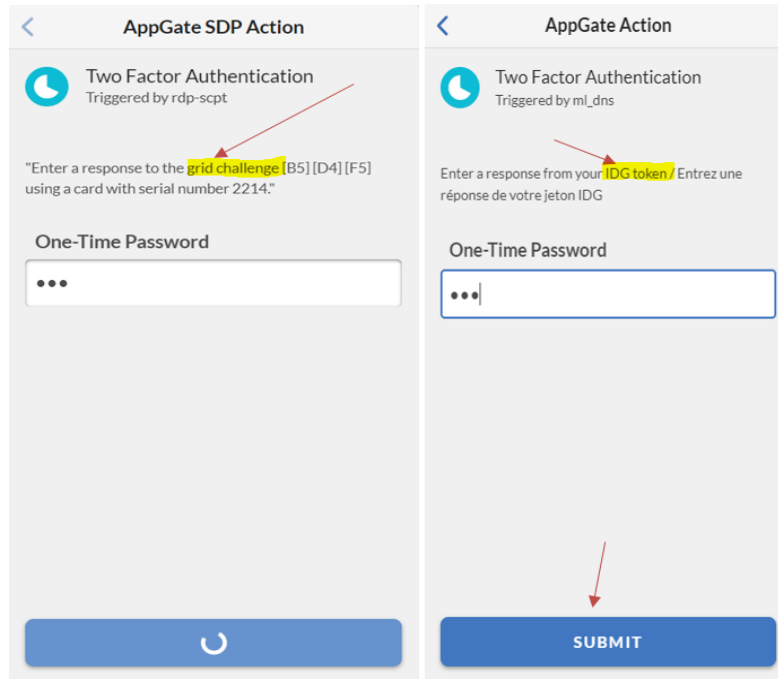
<
AppGate SDP Action

Two Factor Authentication
Triggered by rdp-scpt

"Enter a response to the grid challenge [B5] [D4] [F5] using a card with serial number 2214."

One-Time Password

•••

<
AppGate Action

Two Factor Authentication
Triggered by ml_dns

Enter a response from your IDG token / Entrez une réponse de votre jeton IDG

One-Time Password

•••

SUBMIT